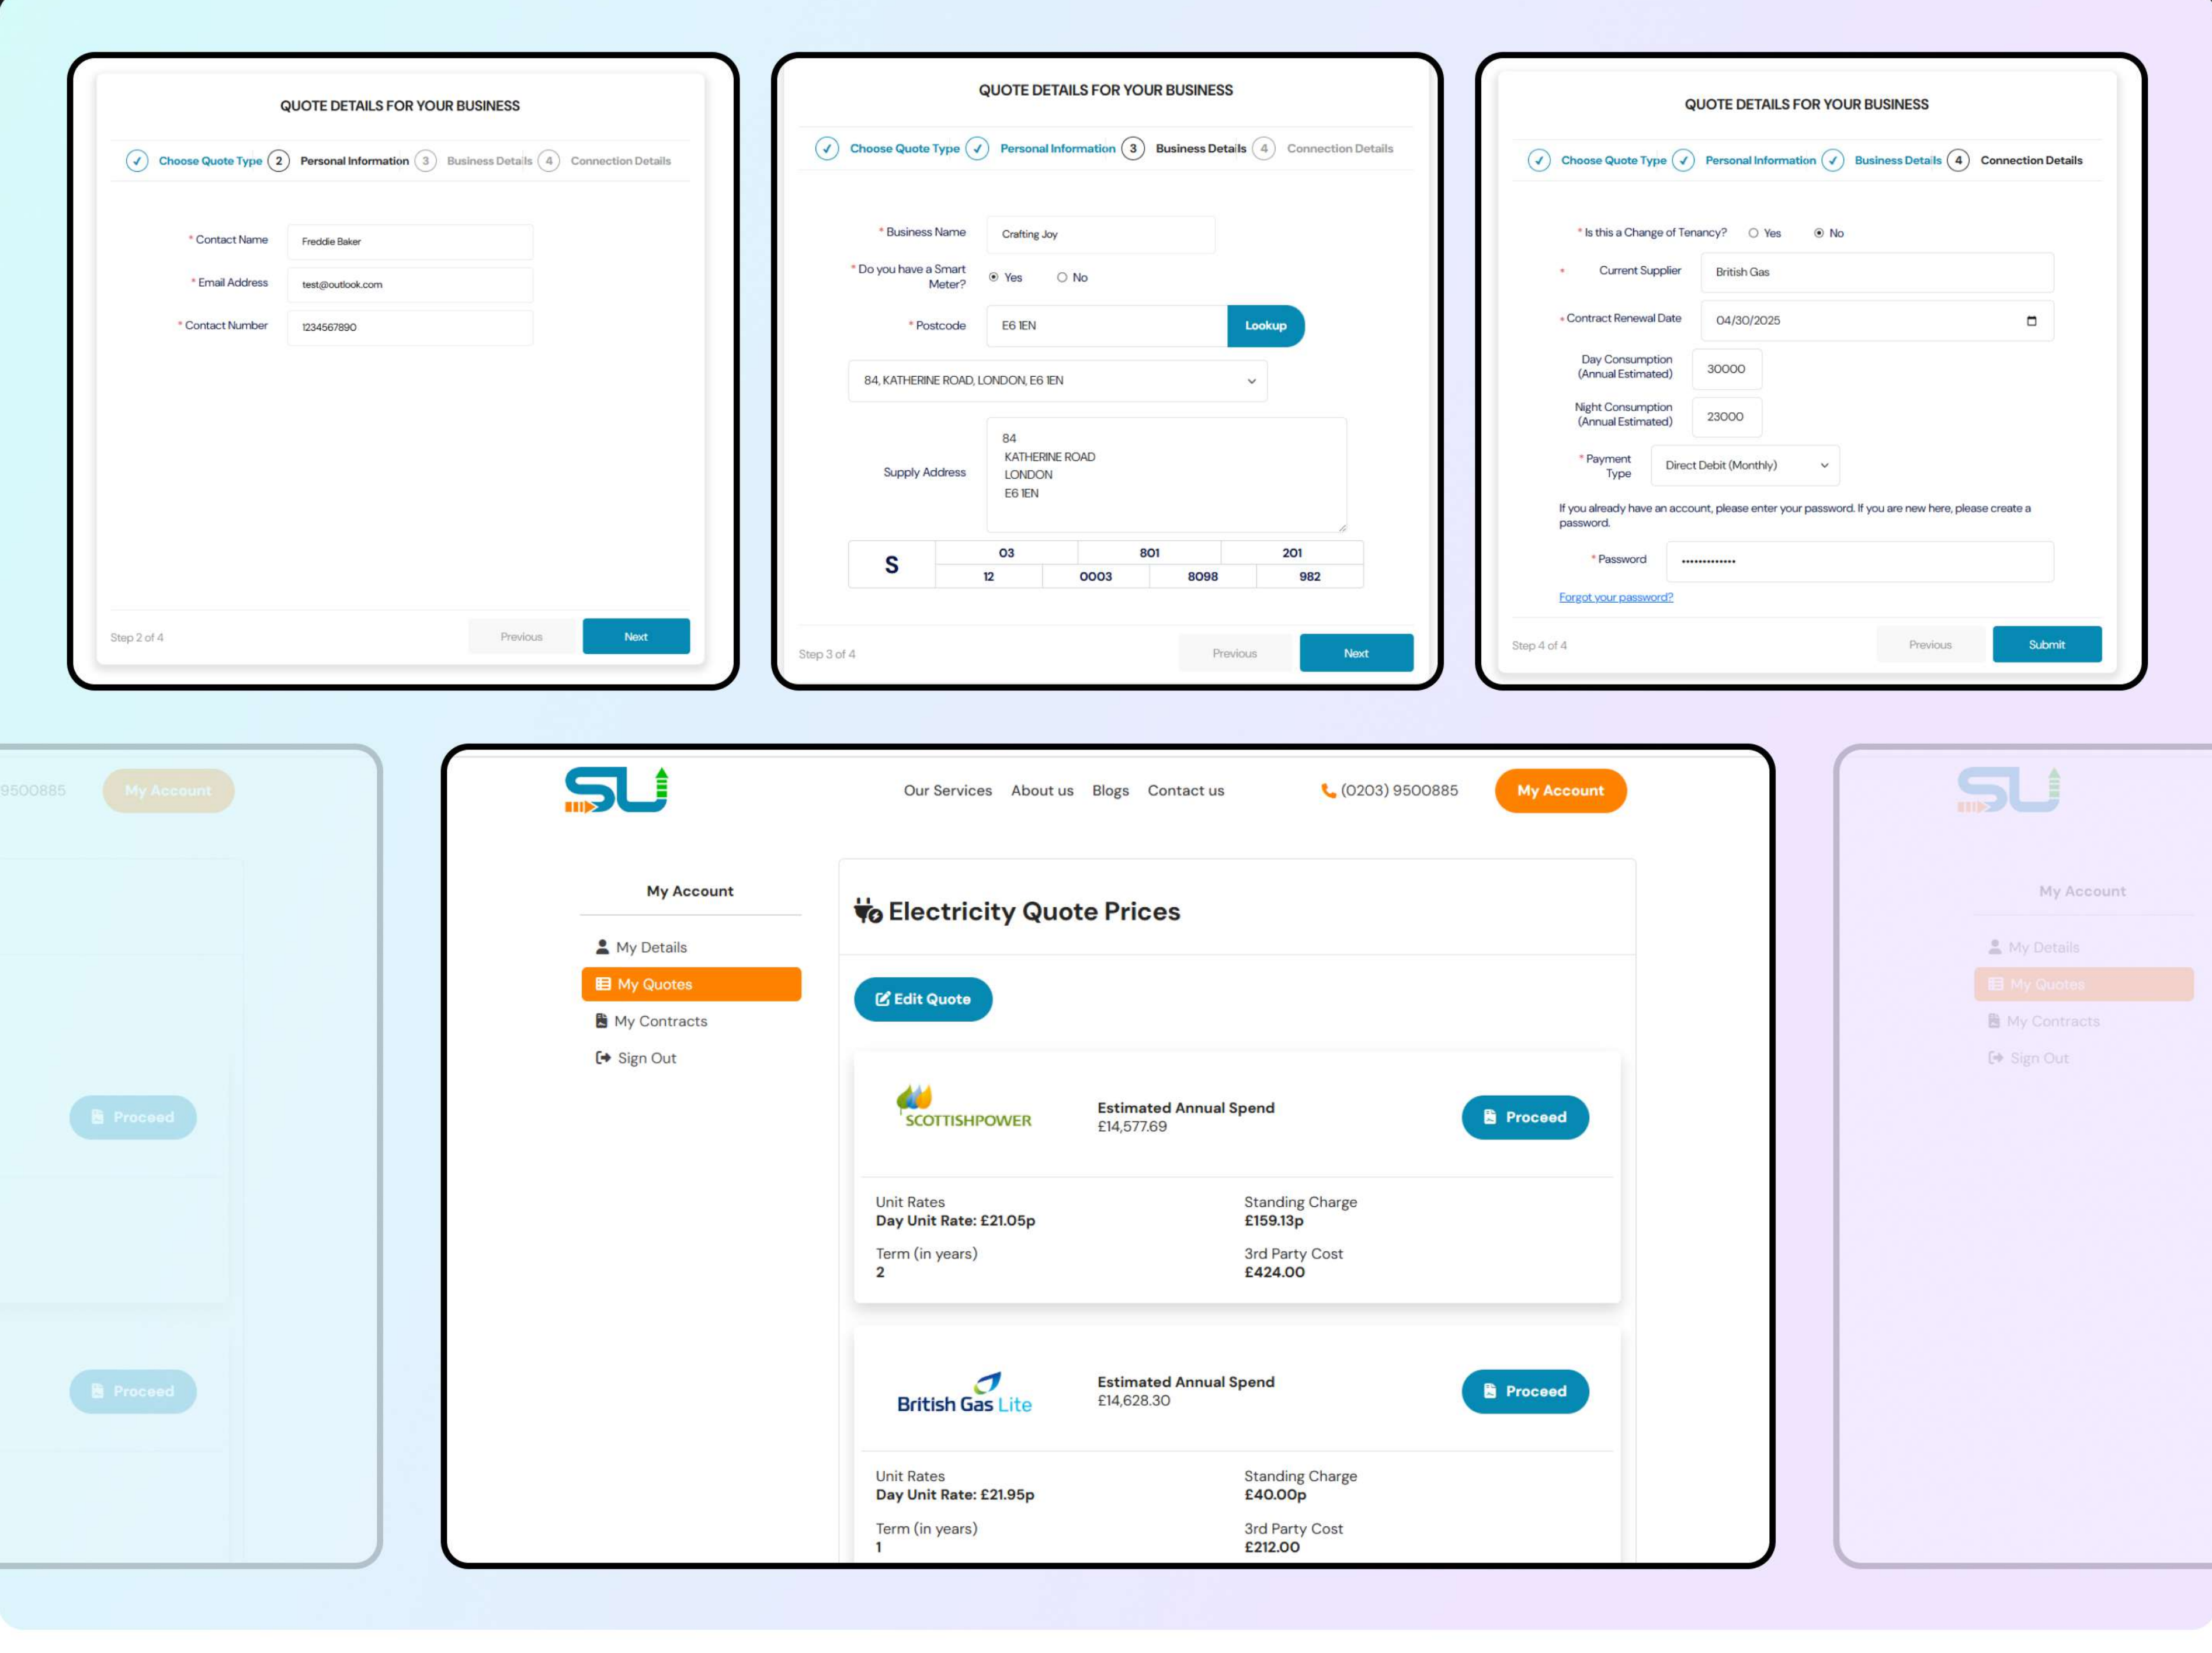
QUOTE DETAILS FOR YOUR BUSINESS

Choose Quote Type 2 Personal Information 3 Business Details 4 Connection Details

* Contact Name Freddie Baker
* Email Address test@outlook.com
* Contact Number 1234567890

Step 2 of 4 Previous Next

QUOTE DETAILS FOR YOUR BUSINESS

Choose Quote Type Personal Information 3 Business Details 4 Connection Details

* Business Name Crafting Joy
* Do you have a Smart Meter? Yes No
* Postcode E6 1EN Lookup

84, KATHERINE ROAD, LONDON, E6 1EN

Supply Address 84 KATHERINE ROAD LONDON E6 1EN

| S | 03 | | 801 | | 201 | |
|---|---|---|---|---|---|---|
| | 12 | 0003 | | 8098 | | 982 |

Step 3 of 4 Previous Next

QUOTE DETAILS FOR YOUR BUSINESS

Choose Quote Type Personal Information Business Details 4 Connection Details

* Is this a Change of Tenancy? Yes No
* Current Supplier British Gas
* Contract Renewal Date 04/30/2025
Day Consumption (Annual Estimated) 30000
Night Consumption (Annual Estimated) 23000
* Payment Type Direct Debit (Monthly)

If you already have an account, please enter your password. If you are new here, please create a password.

* Password ••••••••••••••

Forgot your password?

Step 4 of 4 Previous Submit

9500885 My Account

Proceed

Proceed

Our Services About us Blogs Contact us (0203) 9500885 My Account

My Account
My Details
My Quotes
My Contracts
Sign Out

Electricity Quote Prices

Edit Quote

SCOTTISHPOWER
Estimated Annual Spend
£14,577.69
Proceed

Unit Rates
Day Unit Rate: £21.05p
Standing Charge
£159.13p
Term (in years)
2
3rd Party Cost
£424.00

British Gas Lite
Estimated Annual Spend
£14,628.30
Proceed

Unit Rates
Day Unit Rate: £21.95p
Standing Charge
£40.00p
Term (in years)
1
3rd Party Cost
£212.00

My Account
My Details
My Quotes
My Contracts
Sign Out